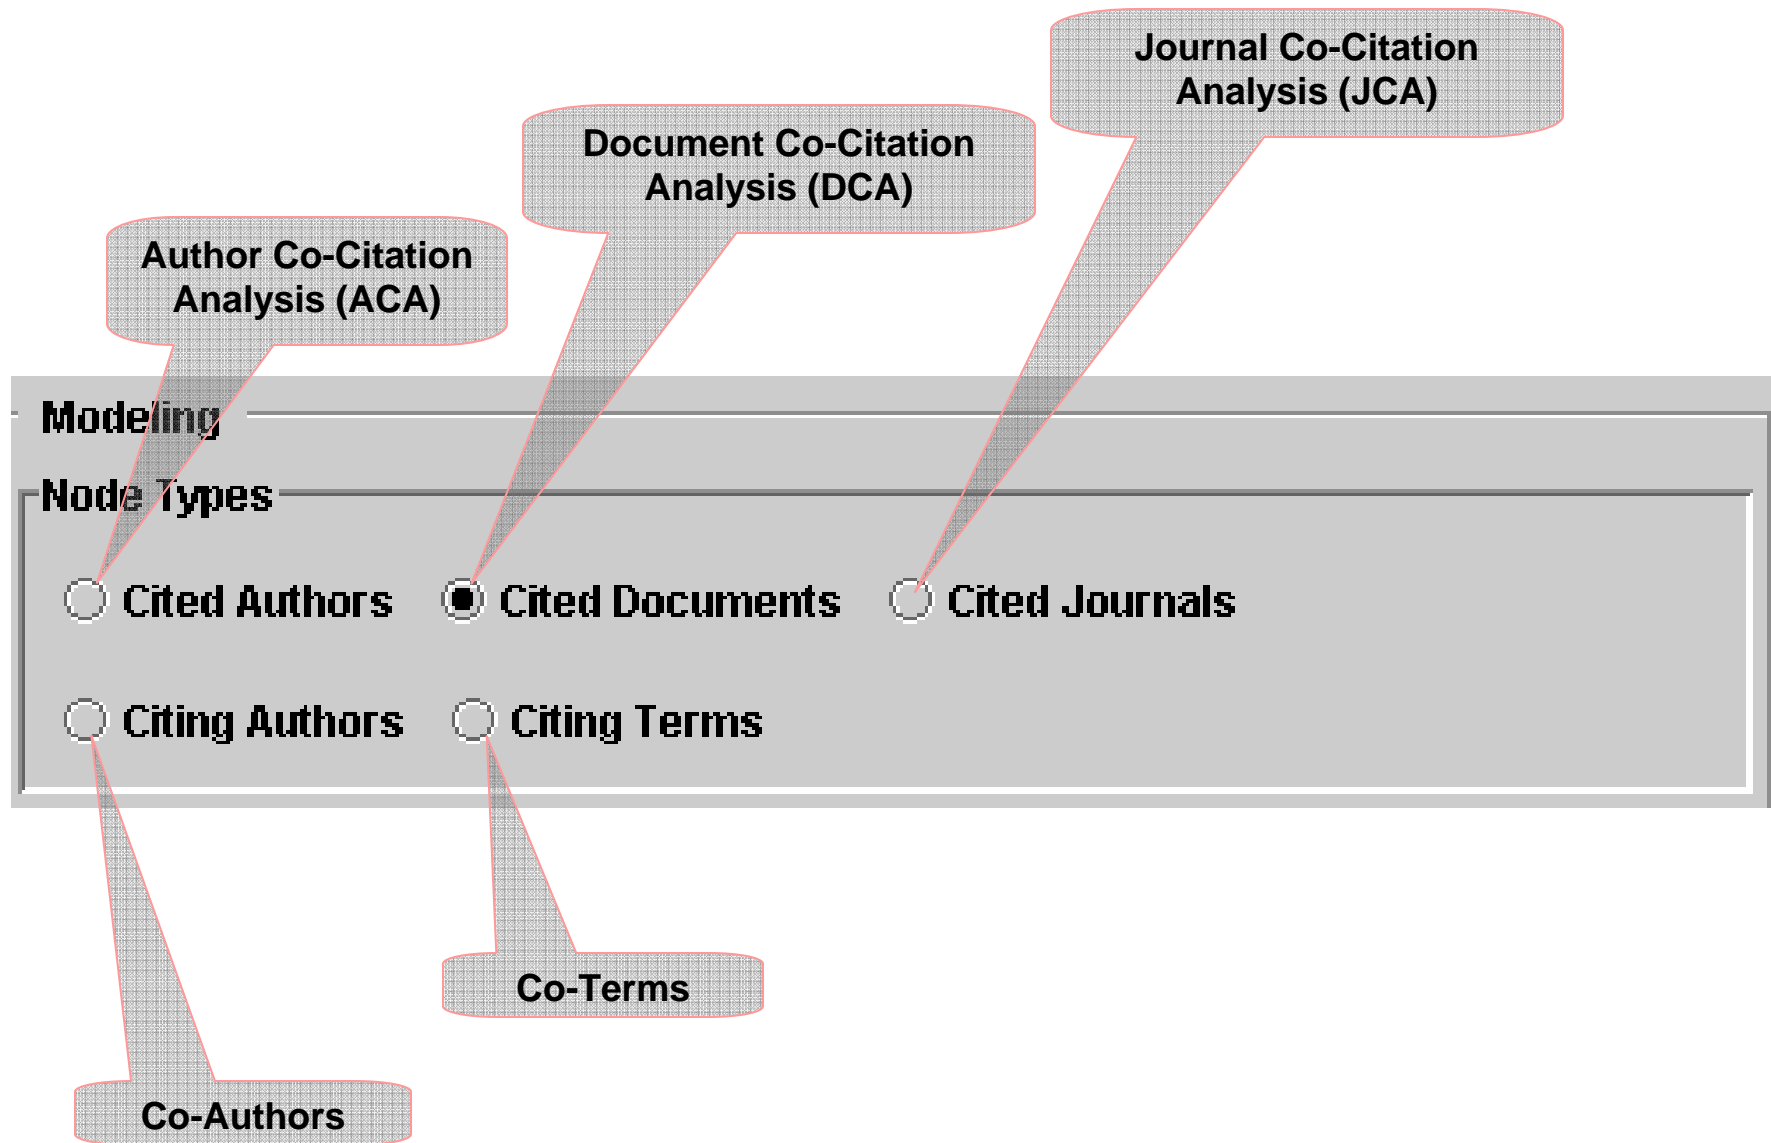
Journal Co-Citation Analysis (JCA)

Document Co-Citation Analysis (DCA)

Author Co-Citation Analysis (ACA)

Modeling

Node Types

Cited Authors
Cited Documents
Cited Journals

Citing Authors
Citing Terms

Co-Terms

Co-Authors